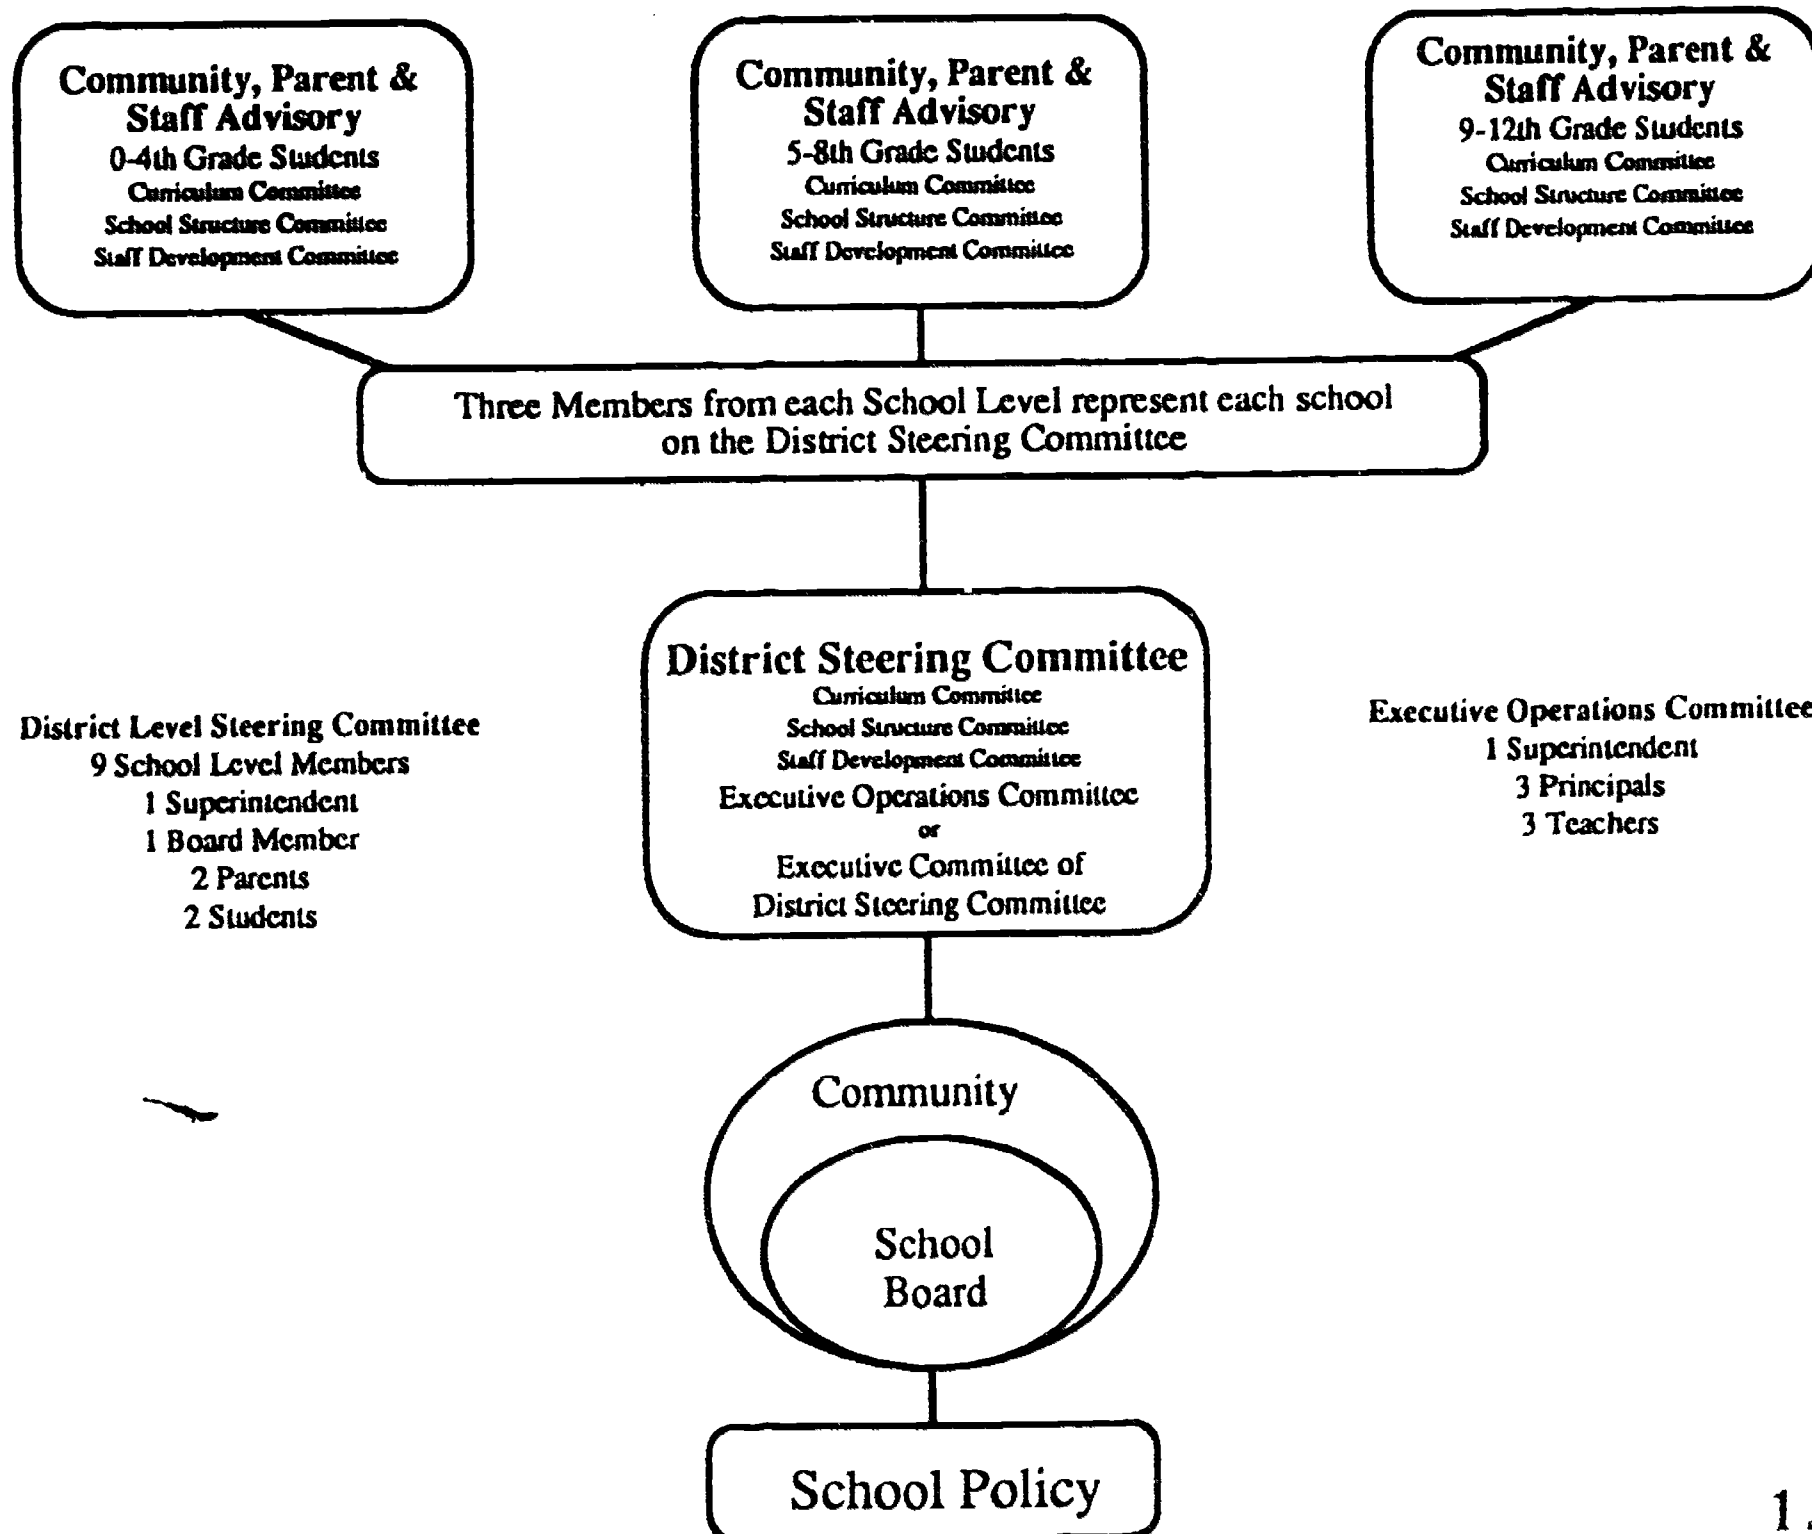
Community, Parent & Staff Advisory
0-4th Grade Students
Curriculum Committee
School Structure Committee
Staff Development Committee

Community, Parent & Staff Advisory
5-8th Grade Students
Curriculum Committee
School Structure Committee
Staff Development Committee

Community, Parent & Staff Advisory
9-12th Grade Students
Curriculum Committee
School Structure Committee
Staff Development Committee

Three Members from each School Level represent each school on the District Steering Committee

District Level Steering Committee
9 School Level Members
1 Superintendent
1 Board Member
2 Parents
2 Students

District Steering Committee
Curriculum Committee
School Structure Committee
Staff Development Committee
Executive Operations Committee
or
Executive Committee of District Steering Committee

Executive Operations Committee
1 Superintendent
3 Principals
3 Teachers

Community

School Board

School Policy

1